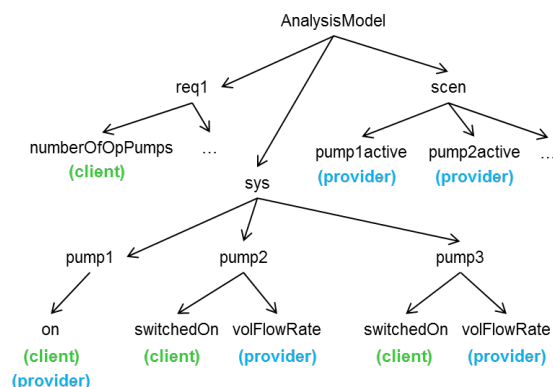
AnalysisModel

req1

scen

numberOfOpPumps
(client)

…

pump1active
(provider)

pump2active
(provider)

…

sys

pump1

pump2

pump3

on
(client)
(provider)

switchedOn
(client)

volFlowRate
(provider)

switchedOn
(client)

volFlowRate
(provider)